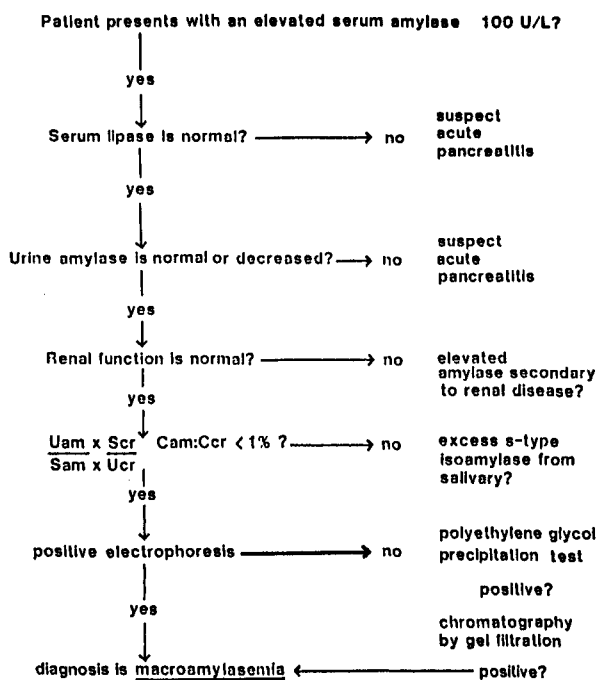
Patient presents with an elevated serum amylase 100 U/L?

yes

Serum lipase is normal? → no

suspect acute pancreatitis

yes

Urine amylase is normal or decreased? → no

suspect acute pancreatitis

yes

Renal function is normal? → no

elevated amylase secondary to renal disease?

yes

$\frac{\text{Uam} \times \text{Scr}}{\text{Sam} \times \text{Ucr}}$ Cam:Ccr < 1% ? → no

excess s-type isoamylase from salivary?

yes

positive electrophoresis → no

polyethylene glycol precipitation test

positive?

yes

chromatography by gel filtration

diagnosis is macroamylasemia ← positive?